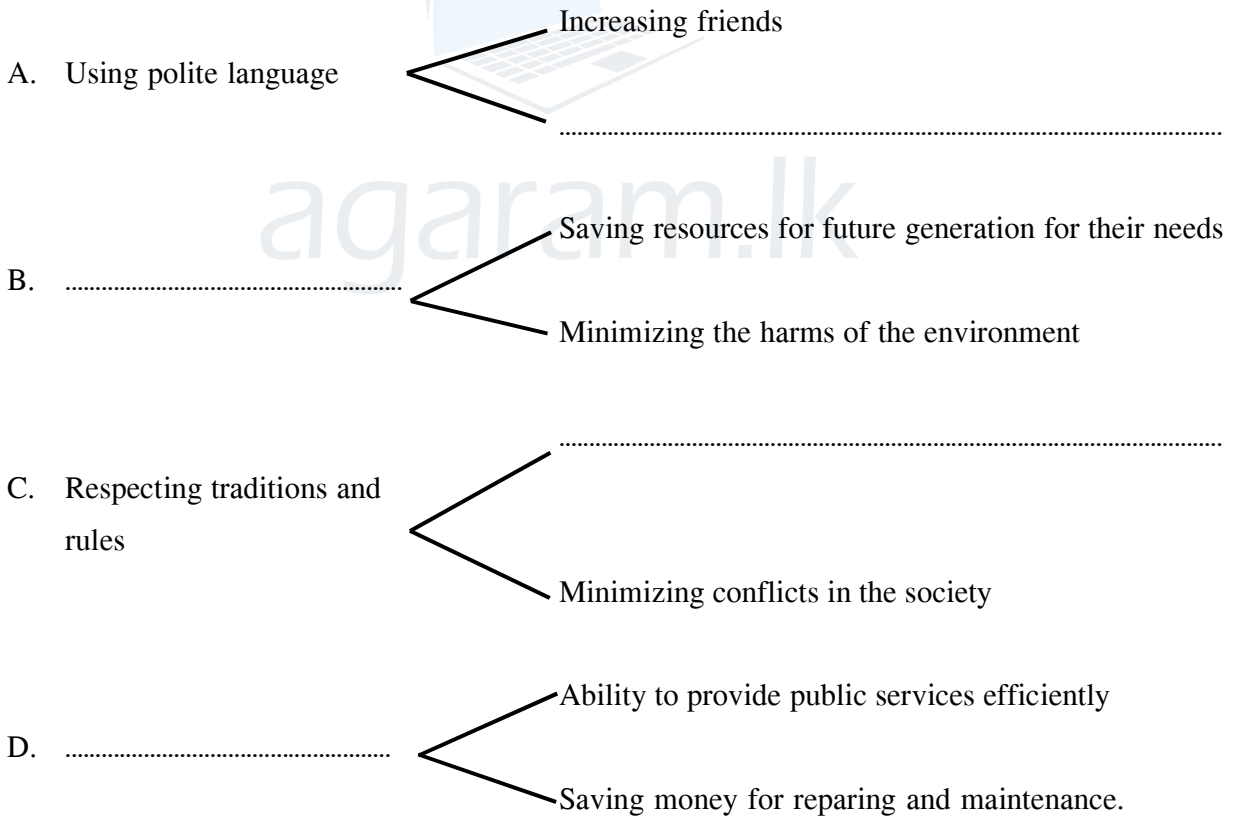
A. Using polite language

Increasing friends

..........................................................................................

B. ..................................................

Saving resources for future generation for their needs

Minimizing the harms of the environment

C. Respecting traditions and rules

..........................................................................................

Minimizing conflicts in the society

D. ..................................................

Ability to provide public services efficiently

Saving money for reparing and maintenance.

agaram.lk